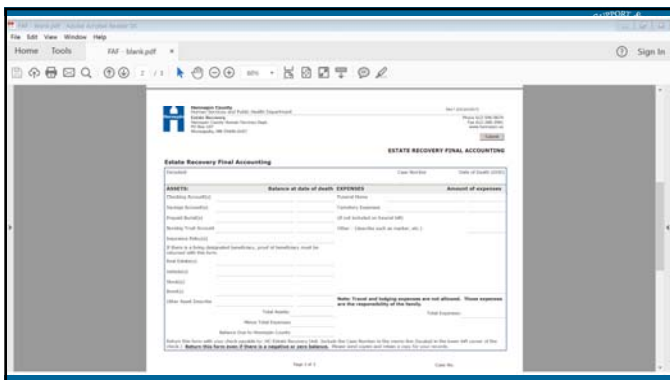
FAF - blank.pdf - Adobe Acrobat Reader DC

File Edit View Window Help

Home Tools FAF - blank.pdf ×

Sign In

1 / 1

Hennepin County
Human Services and Public Health Department
Estate Recovery
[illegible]

Submit

ESTATE RECOVERY FINAL ACCOUNTING

Estate Recovery Final Accounting

Decedent Case Number Date of Death (DOD)

| ASSETS: | Balance at date of death | EXPENSES | Amount of expenses |
|---|---|---|---|
| Checking Account(s) | | Funeral Home | |
| Savings Account(s) | | Cemetery Expenses | |
| Prepaid Burial(s) | | (if not included on funeral bill) | |
| Nursing / Trust Account | | Other - (describe such as marker, etc.) | |
| Insurance Policy(s) | | | |
| If there is a living designated beneficiary, proof of beneficiary must be returned with this form | | | |
| Real Estate(s) | | | |
| Vehicle(s) | | | |
| Stock(s) | | | |
| Bond(s) | | | |
| Other Asset Describe | | Note: Travel and lodging expenses are not allowed. Those expenses are the responsibility of the family. | |
| Total Assets | | Total Expenses | |
| Minus Total Expenses | | | |
| Balance Due to Hennepin County | | | |

Return this form with your check payable to: HC Estate Recovery Unit. Include the Case Number in the memo line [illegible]. Return this form even if there is a negative or zero balance. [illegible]

Page 1 of 1 Case No.